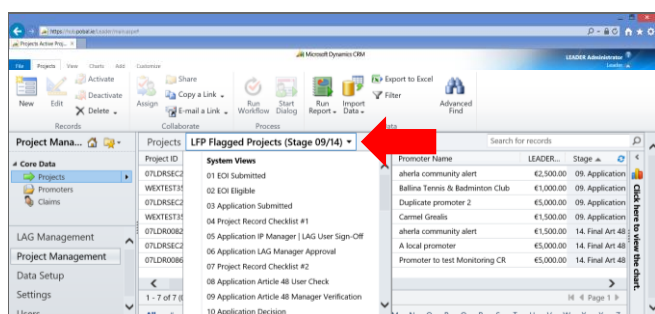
https://ruralpobal.ie/LEADER/main.aspx#
Projects Active Proj... ×
Microsoft Dynamics CRM
LEADER Administrator
Leader
File Projects View Charts Add Customize
New Edit
Activate
Deactivate
Delete
Records
Assign
Share
Copy a Link
E-mail a Link
Collaborate
Run Workflow
Start Dialog
Process
Run Report
Import Data
Export to Excel
Filter
Data
Advanced Find
Project Mana...
Core Data
Projects
Promoters
Claims
LAG Management
Project Management
Data Setup
Settings
Users
Projects
LFP Flagged Projects (Stage 09/14)
Search for records
Project ID
07LDRSEC2
WEXTEST35
07LDRSEC2
WEXTEST35
07LDR0082
07LDRSEC2
07LDR0086
1 - 7 of 7 (
System Views
01 EOI Submitted
02 EOI Eligible
03 Application Submitted
04 Project Record Checklist #1
05 Application IP Manager | LAG User Sign-Off
06 Application LAG Manager Approval
07 Project Record Checklist #2
08 Application Article 48 User Check
09 Application Article 48 Manager Verification
10 Application Decision
Promoter Name | LEADER... | Stage
aherla community alert | €2,500.00 | 09. Application
Ballina Tennis & Badminton Club | €1,000.00 | 09. Application
Duplicate promoter 2 | €5,000.00 | 09. Application
Carmel Grealis | €1,500.00 | 09. Application
aherla community alert | €1,500.00 | 14. Final Art 48
A local promoter | €5,000.00 | 14. Final Art 48
Promoter to test Monitoring CR | €5,000.00 | 14. Final Art 48
Page 1
Click here to view the chart.